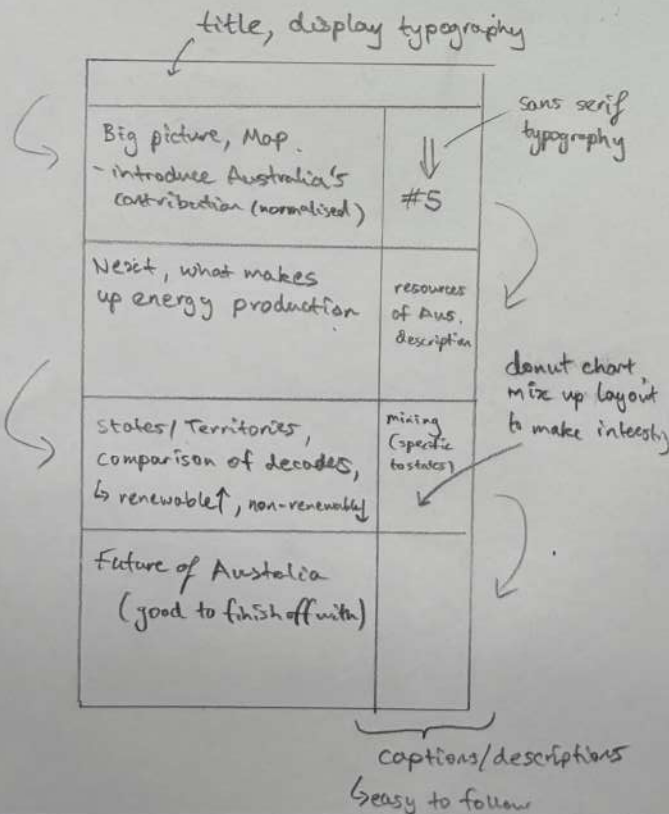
title, display typography

Big picture, Map.
- introduce Australia's contribution (normalised)

sans serif typography

#5

Next, what makes up energy production

resources of Aus. description

donut chart mix up layout to make interesting

States/ Territories, comparison of decades,
↳ renewable↑, non-renewable↓

mining (specific to states)

Future of Austelia
(good to finish off with)

captions/descriptions
↳ easy to follow